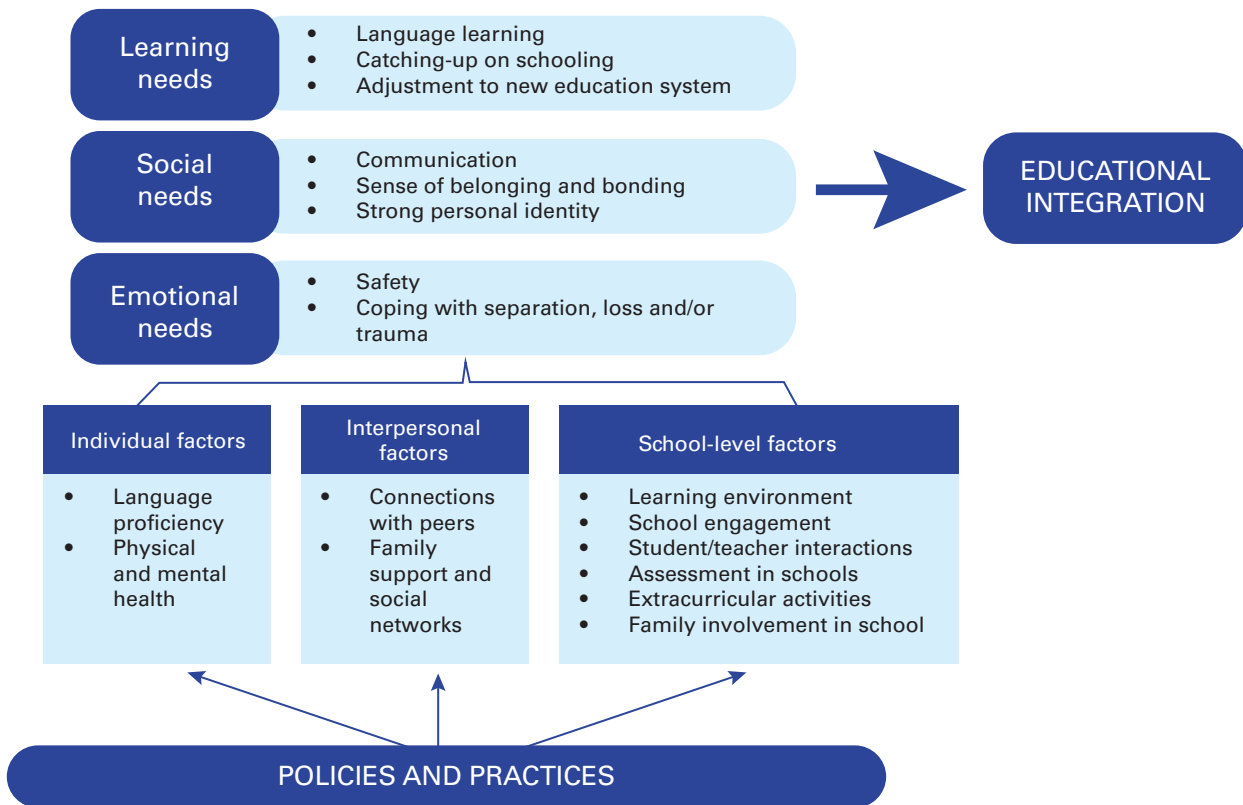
Learning needs
- Language learning
- Catching-up on schooling
- Adjustment to new education system

Social needs
- Communication
- Sense of belonging and bonding
- Strong personal identity

Emotional needs
- Safety
- Coping with separation, loss and/or trauma

EDUCATIONAL INTEGRATION

Individual factors
- Language proficiency
- Physical and mental health

Interpersonal factors
- Connections with peers
- Family support and social networks

School-level factors
- Learning environment
- School engagement
- Student/teacher interactions
- Assessment in schools
- Extracurricular activities
- Family involvement in school

POLICIES AND PRACTICES